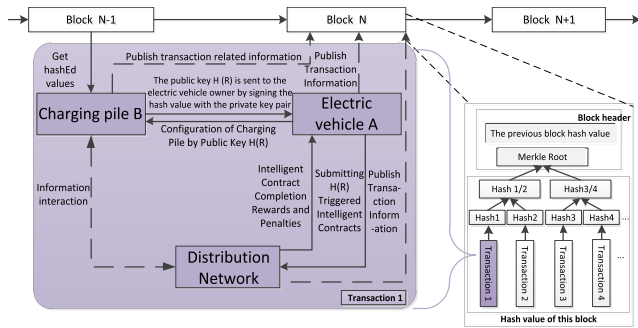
Block N-1

Block N

Block N+1

Get hashEd values

Publish transaction related information

Publish Transaction Information

The public key H (R) is sent to the electric vehicle owner by signing the hash value with the private key pair

Charging pile B

Electric vehicle A

Configuration of Charging Pile by Public Key H(R)

Information interaction

Intelligent Contract Completion Rewards and Penalties

Submitting H(R) Triggered Intelligent Contracts

Publish Transaction Information

Distribution Network

Transaction 1

Block header

The previous block hash value

Merkle Root

Hash 1/2

Hash3/4

Hash1

Hash2

Hash3

Hash4

...

Transaction 1

Transaction 2

Transaction 3

Transaction 4

...

Hash value of this block